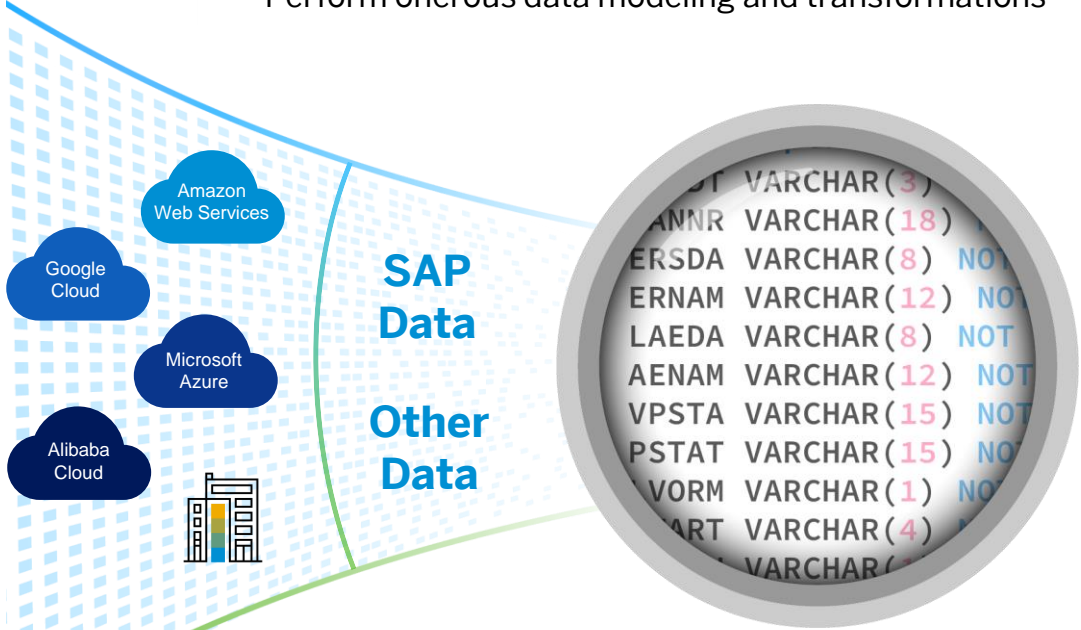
Perform onerous data modeling and transformations

Amazon Web Services

Google Cloud

Microsoft Azure

Alibaba Cloud

SAP Data

Other Data

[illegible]DT VARCHAR(3)
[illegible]ANNR VARCHAR(18) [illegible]
ERSDA VARCHAR(8) NO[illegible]
ERNAM VARCHAR(12) NO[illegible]
LAEDA VARCHAR(8) NOT
AENAM VARCHAR(12) NOT
VPSTA VARCHAR(15) NOT
PSTAT VARCHAR(15) NO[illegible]
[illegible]VORM VARCHAR(1) NO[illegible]
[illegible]ART VARCHAR(4) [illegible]
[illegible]VARCHAR([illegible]